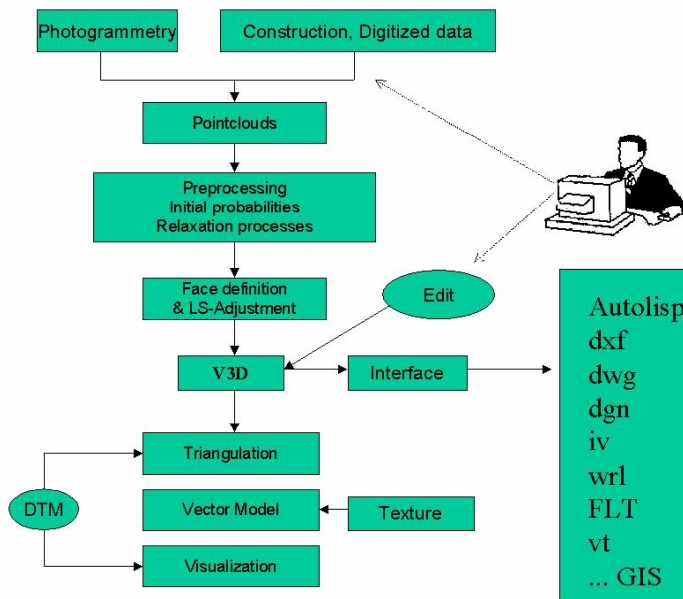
Photogrammetry

Construction, Digitized data

Pointclouds

Preprocessing
Initial probabilities
Relaxation processes

Face definition
& LS-Adjustment

Edit

V3D

Interface

Autolisp
dxf
dwg
dgn
iv
wrl
FLT
vt
... GIS

Triangulation

DTM

Vector Model

Texture

Visualization